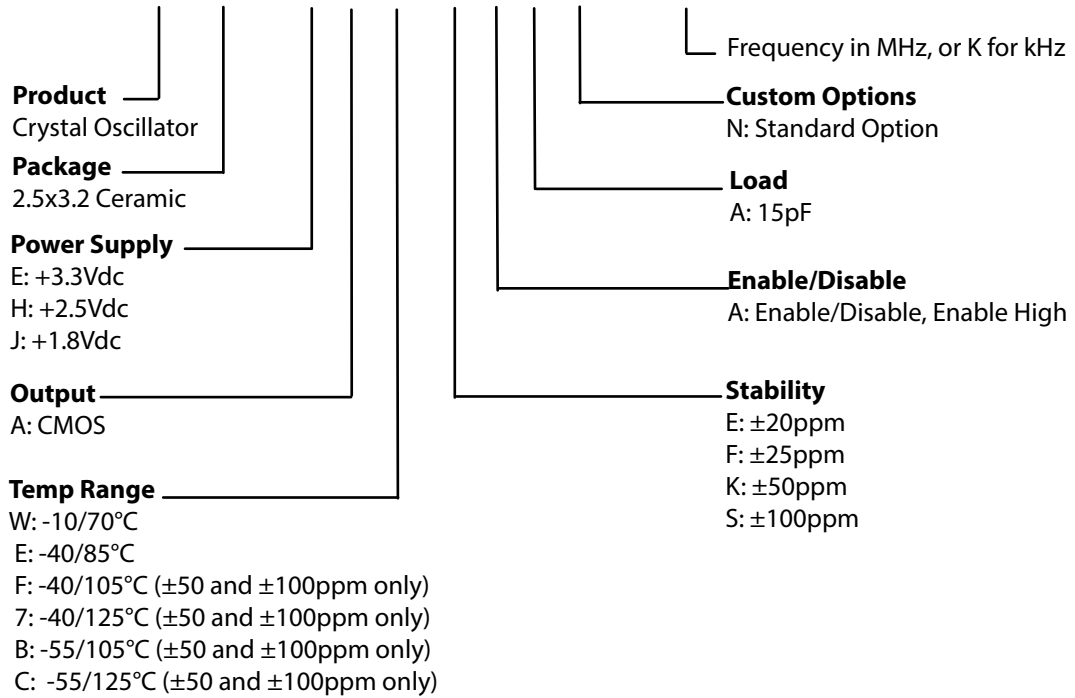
Frequency in MHz, or K for kHz

Product
Crystal Oscillator

Package
2.5x3.2 Ceramic

Power Supply
E: +3.3Vdc
H: +2.5Vdc
J: +1.8Vdc

Output
A: CMOS

Temp Range
W: -10/70°C
E: -40/85°C
F: -40/105°C (±50 and ±100ppm only)
7: -40/125°C (±50 and ±100ppm only)
B: -55/105°C (±50 and ±100ppm only)
C: -55/125°C (±50 and ±100ppm only)

Custom Options
N: Standard Option

Load
A: 15pF

Enable/Disable
A: Enable/Disable, Enable High

Stability
E: ±20ppm
F: ±25ppm
K: ±50ppm
S: ±100ppm